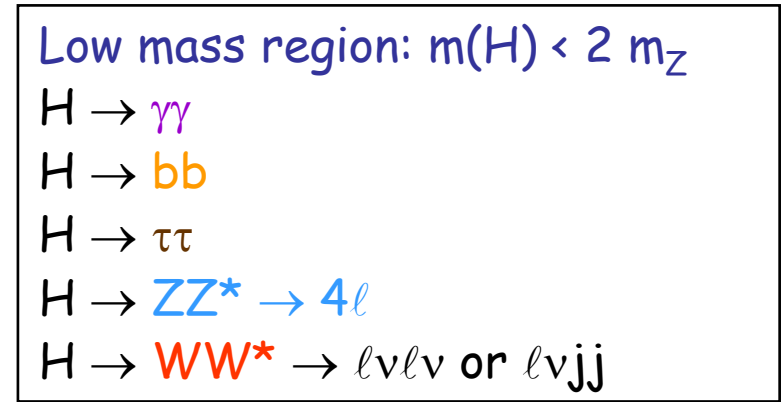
Low mass region: m(H) < 2 $m_Z$

$H \rightarrow \gamma\gamma$

$H \rightarrow bb$

$H \rightarrow \tau\tau$

$H \rightarrow ZZ^* \rightarrow 4\ell$

$H \rightarrow WW^* \rightarrow \ell\nu\ell\nu$ or $\ell\nu jj$